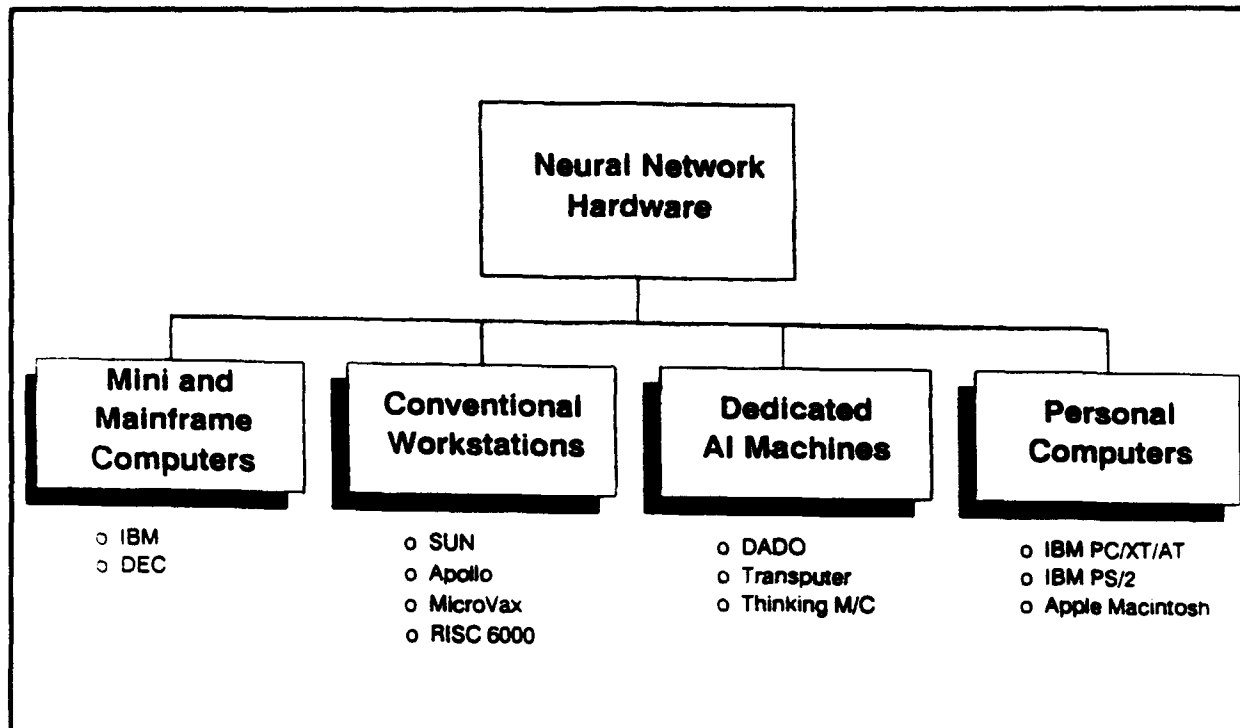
Neural Network Hardware

Mini and Mainframe Computers

o IBM
o DEC

Conventional Workstations

o SUN
o Apollo
o MicroVax
o RISC 6000

Dedicated AI Machines

o DADO
o Transputer
o Thinking M/C

Personal Computers

o IBM PC/XT/AT
o IBM PS/2
o Apple Macintosh